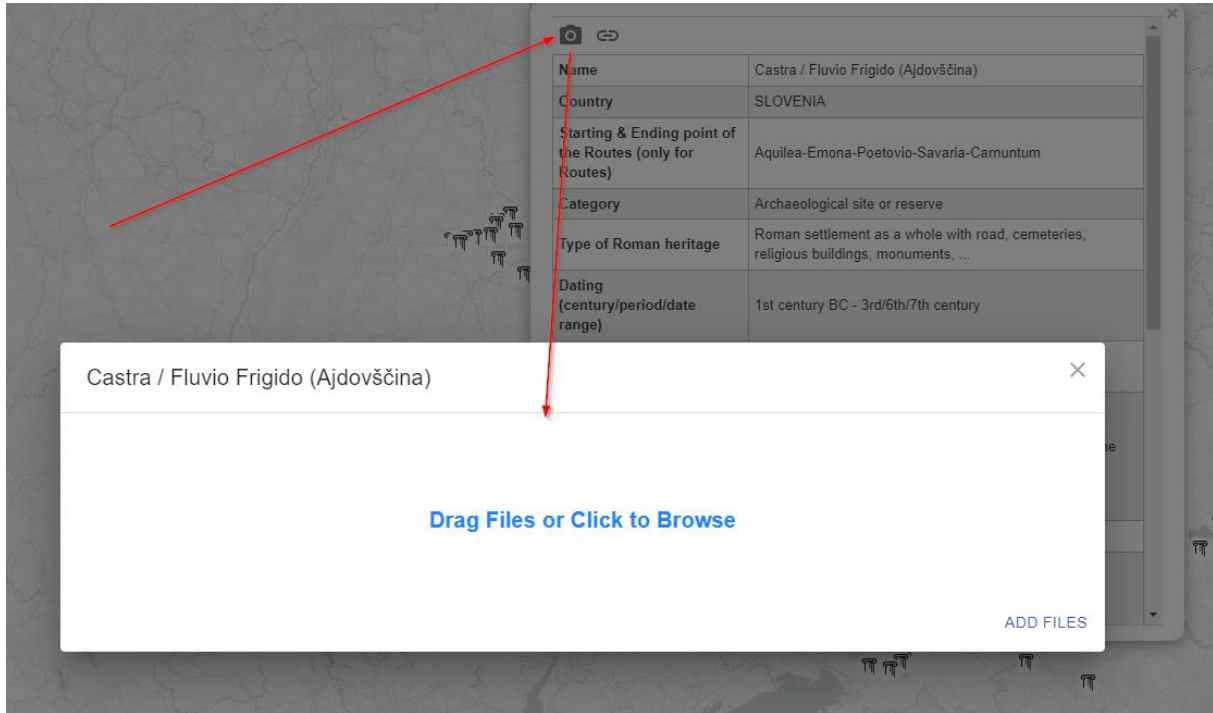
| Name | Castra / Fluvio Frigido (Ajdovščina) |
|---|---|
| Country | SLOVENIA |
| Starting & Ending point of the Routes (only for Routes) | Aquilea-Emona-Poetovio-Savaria-Carnuntum |
| Category | Archaeological site or reserve |
| Type of Roman heritage | Roman settlement as a whole with road, cemeteries, religious buildings, monuments, ... |
| Dating (century/period/date range) | 1st century BC - 3rd/6th/7th century |

Castra / Fluvio Frigido (Ajdovščina)

×

Drag Files or Click to Browse

ADD FILES